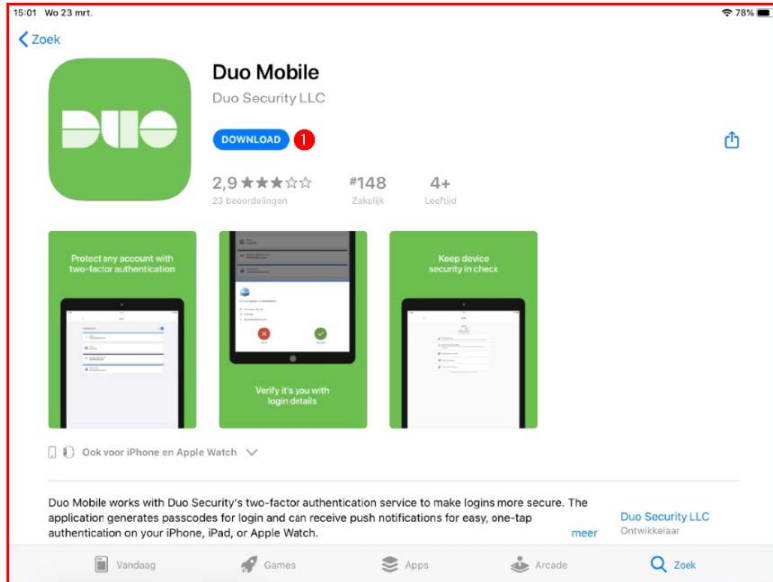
15:01 Wo 23 mrt.

78%

Zoek

DUO

Duo Mobile

Duo Security LLC

DOWNLOAD

1

2,9 ★★★☆☆

23 beoordelingen

#148

Zakelijk

4+

Leeftijd

Protect any account with two-factor authentication

Verify it's you with login details

Keep device security in check

Ook voor iPhone en Apple Watch

Duo Mobile works with Duo Security's two-factor authentication service to make logins more secure. The application generates passcodes for login and can receive push notifications for easy, one-tap authentication on your iPhone, iPad, or Apple Watch.

meer

Duo Security LLC

Ontwikkelaar

Vandaag

Games

Apps

Arcade

Zoek